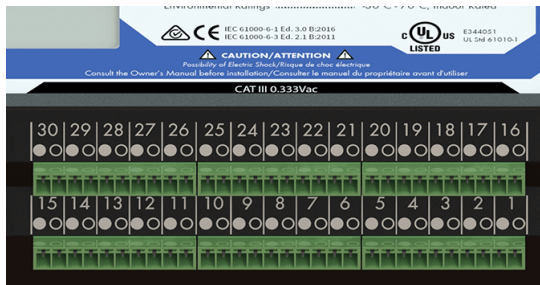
Environmental ratings ..................... -30°C+70°C, Indoor Rated

CE IEC 61000-6-1 Ed. 3.0 B:2016
IEC 61000-6-3 Ed. 2.1 B:2011

c UL us LISTED E344051 UL Std 61010-1

⚠ CAUTION/ATTENTION ⚠
Possibility of Electric Shock/Risque de choc électrique
Consult the Owner's Manual before installation/Consulter le manuel du propriétaire avant d'utiliser

CAT III 0.333Vac

30 29 28 27 26 25 24 23 22 21 20 19 18 17 16

15 14 13 12 11 10 9 8 7 6 5 4 3 2 1